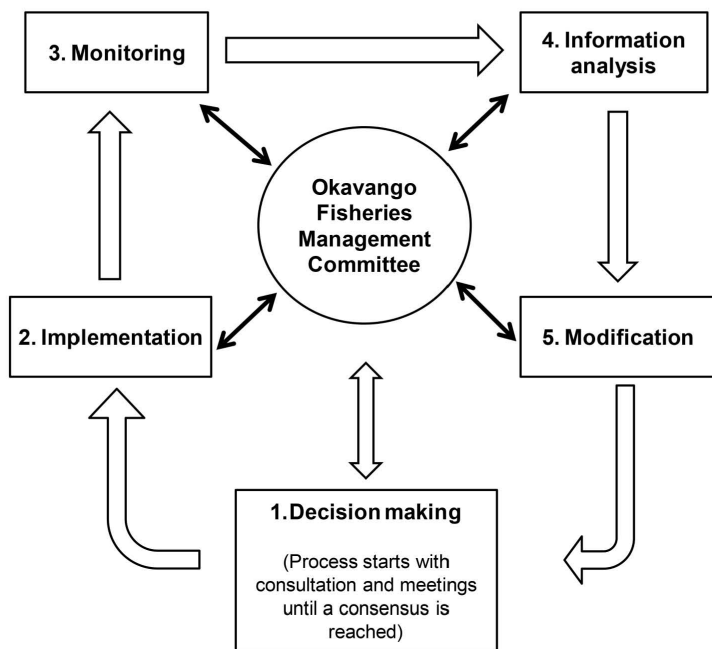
3. Monitoring

4. Information analysis

Okavango Fisheries Management Committee

2. Implementation

5. Modification

1. Decision making

(Process starts with consultation and meetings until a consensus is reached)